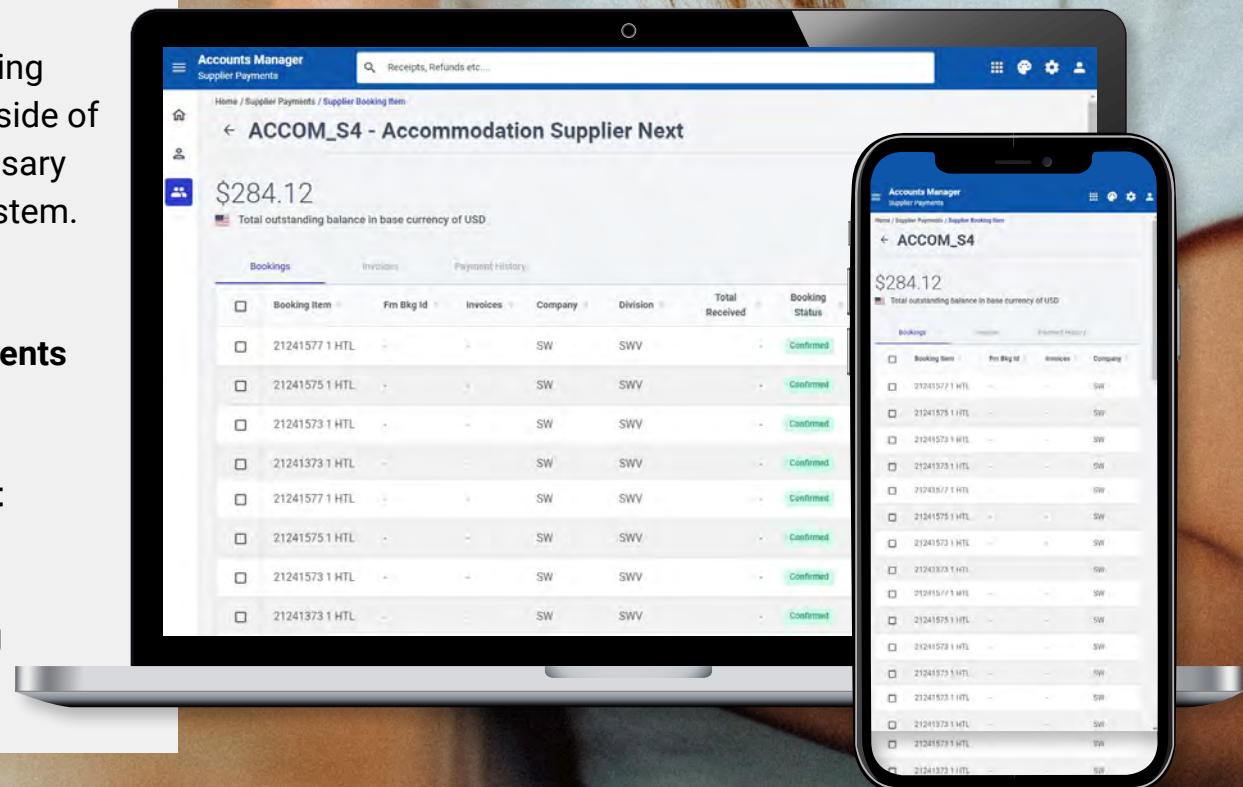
ing
side of
sary
stem.

ents

:

Accounts Manager
Supplier Payments

Receipts, Refunds etc....

Home / Supplier Payments / Supplier Booking Item

← ACCOM_S4 - Accommodation Supplier Next

$284.12

Total outstanding balance in base currency of USD

Bookings Invoices Payment History

| | Booking Item | Frn Bkg Id | Invoices | Company | Division | Total Received | Booking Status |
|---|---|---|---|---|---|---|---|
| ☐ | 21241577 1 HTL | - | - | SW | SWV | - | Confirmed |
| ☐ | 21241575 1 HTL | - | - | SW | SWV | - | Confirmed |
| ☐ | 21241573 1 HTL | - | - | SW | SWV | - | Confirmed |
| ☐ | 21241373 1 HTL | - | - | SW | SWV | - | Confirmed |
| ☐ | 21241577 1 HTL | - | - | SW | SWV | - | Confirmed |
| ☐ | 21241575 1 HTL | - | - | SW | SWV | - | Confirmed |
| ☐ | 21241573 1 HTL | - | - | SW | SWV | - | Confirmed |
| ☐ | 21241373 1 HTL | - | - | SW | SWV | - | Confirmed |

Accounts Manager
Supplier Payments

Home / Supplier Payments / Supplier Booking Item

← ACCOM_S4

$284.12

Total outstanding balance in base currency of USD

Bookings Invoices Payment History

| | Booking Item | Frn Bkg Id | Invoices | Company |
|---|---|---|---|---|
| ☐ | 21241577 1 HTL | - | - | SW |
| ☐ | 21241575 1 HTL | - | - | SW |
| ☐ | 21241573 1 HTL | - | - | SW |
| ☐ | 21241373 1 HTL | - | - | SW |
| ☐ | 21241577 1 HTL | - | - | SW |
| ☐ | 21241575 1 HTL | - | - | SW |
| ☐ | 21241573 1 HTL | - | - | SW |
| ☐ | 21241373 1 HTL | - | - | SW |
| ☐ | 21241577 1 HTL | - | - | SW |
| ☐ | 21241575 1 HTL | - | - | SW |
| ☐ | 21241573 1 HTL | - | - | SW |
| ☐ | 21241573 1 HTL | - | - | SW |
| ☐ | 21241573 1 HTL | - | - | SW |
| ☐ | 21241373 1 HTL | - | - | SW |
| ☐ | 21241573 1 HTL | - | - | SW |
| ☐ | 21241373 1 HTL | - | - | SW |